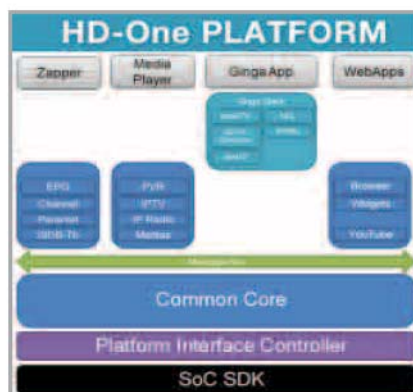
HD-One PLATFORM

Zapper

Media Player

Ginga App

WebApps

Ginga Stack

NCL

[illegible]

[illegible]

EPG

Channel

Parental

ISDB-Tb

PVR

IPTV

IP Radio

Medias

Browser

Widgets

YouTube

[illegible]

Common Core

Platform Interface Controller

SoC SDK